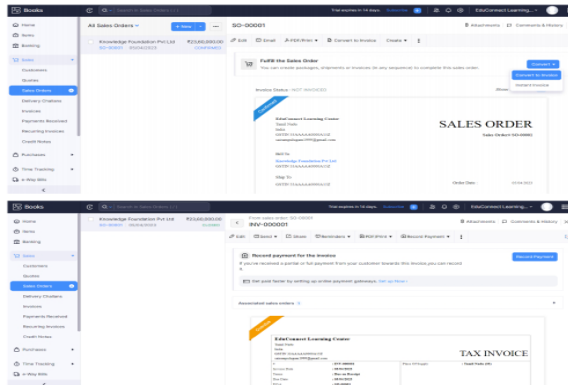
Books

Search in Sales Orders ( / )

Trial expires in 14 days Subscribe EduConnect Learning...

Home
Items
Banking
Sales
Customers
Quotes
Sales Orders
Delivery Challans
Invoices
Payments Received
Recurring Invoices
Credit Notes
Purchases
Time Tracking
e-Way Bills

All Sales Orders + New

Knowledge Foundation Pvt Ltd ₹23,60,000.00
SO-00001 | 30/4/2023 CONFIRMED

SO-00001

Attachments Comments & History

Edit Email PDF/Print Convert to Invoice Create

Fulfill the Sales Order
You can create packages, shipments or invoices (in any sequence) to complete this sales order.

Convert
Convert to Invoice
Instant Invoice

Invoice Status : NOT INVOICED

Confirmed

EduConnect Learning Center
Tamil Nadu
India
GSTIN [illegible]
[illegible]@gmail.com

SALES ORDER
Sales Order# SO-00001

Bill To
Knowledge Foundation Pvt Ltd
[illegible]

Ship To
GSTIN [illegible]

Order Date : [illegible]

Books

Search in Invoices ( / )

Trial expires in 14 days Subscribe EduConnect Learning...

Home
Items
Banking
Sales
Customers
Quotes
Sales Orders
Delivery Challans
Invoices
Payments Received
Recurring Invoices
Credit Notes
Purchases
Time Tracking
e-Way Bills

Knowledge Foundation Pvt Ltd ₹23,60,000.00
INV-000001 | 30/4/2023 UNPAID

From sales order: SO-00001
INV-000001

Attachments Comments & History

Edit Send Share Reminders PDF/Print Record Payment

Record payment for the invoice
If you've received a partial or full payment from your customer towards this invoice you can record it.

Record Payment

Get paid faster by setting up online payment gateways. Set up Now

Associated sales orders 1

Unpaid

EduConnect Learning Center
Tamil Nadu
India
GSTIN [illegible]
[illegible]@gmail.com

TAX INVOICE

# : INV-000001
Invoice Date : 30/4/2023
Terms : Due on Receipt
Due Date : 30/4/2023
Place Of Supply : Tamil Nadu (33)